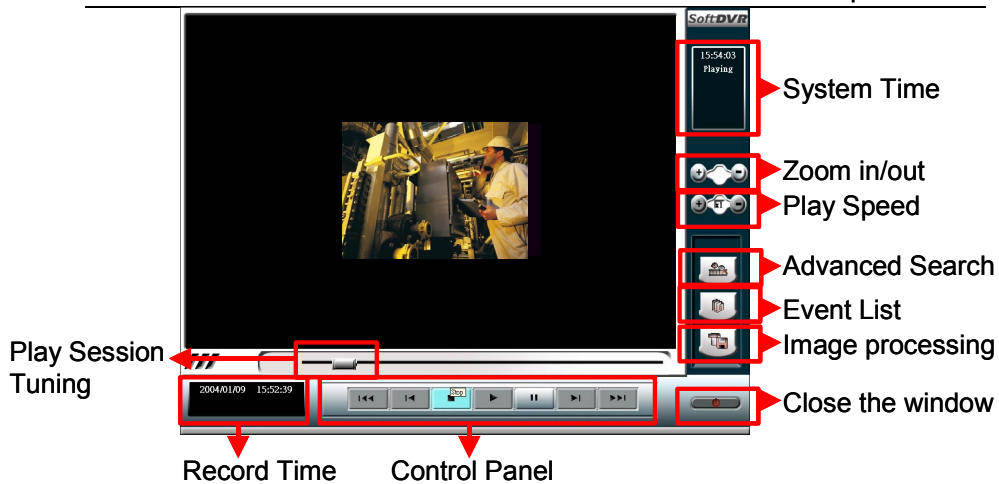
SoftDVR

15:54:03
Playing

System Time

Zoom in/out

Play Speed

Advanced Search

Event List

Image processing

Play Session Tuning

2004/01/09 15:52:39

Stop

Close the window

Record Time

Control Panel